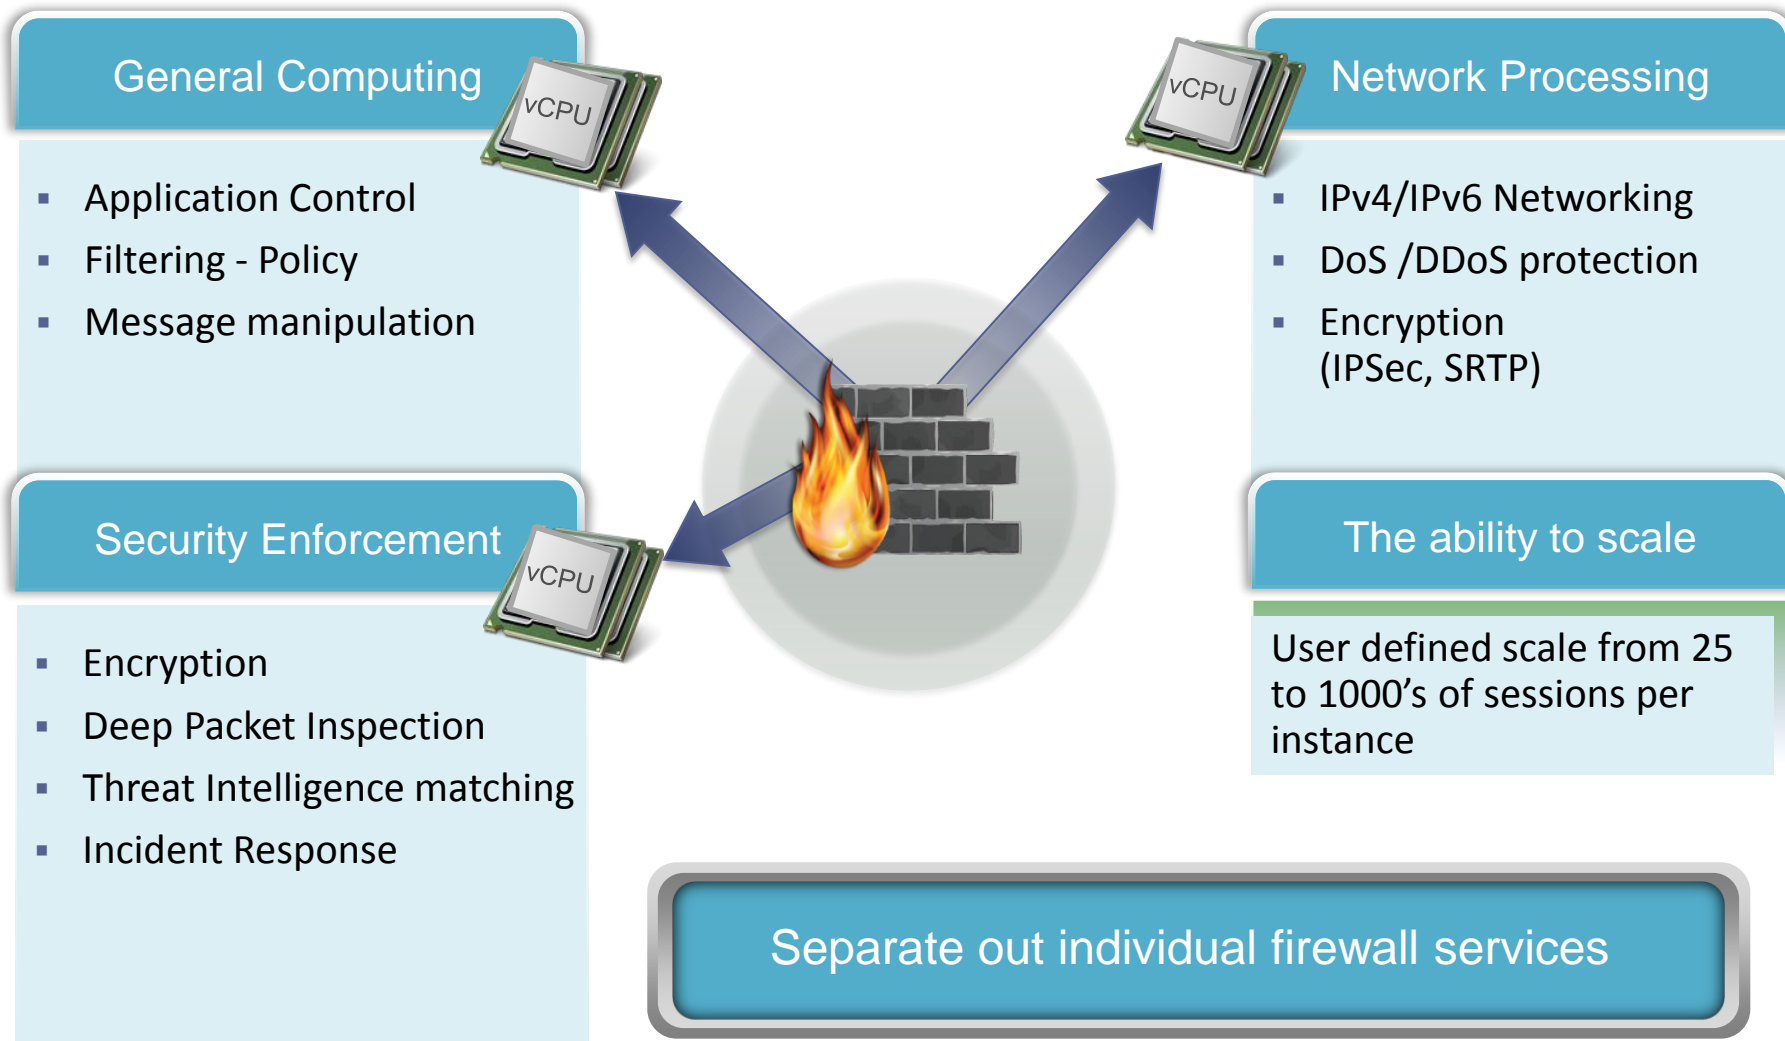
General Computing

vCPU

- Application Control
- Filtering - Policy
- Message manipulation

Network Processing

vCPU

- IPv4/IPv6 Networking
- DoS /DDoS protection
- Encryption (IPSec, SRTP)

Security Enforcement

vCPU

- Encryption
- Deep Packet Inspection
- Threat Intelligence matching
- Incident Response

The ability to scale

User defined scale from 25 to 1000’s of sessions per instance

Separate out individual firewall services